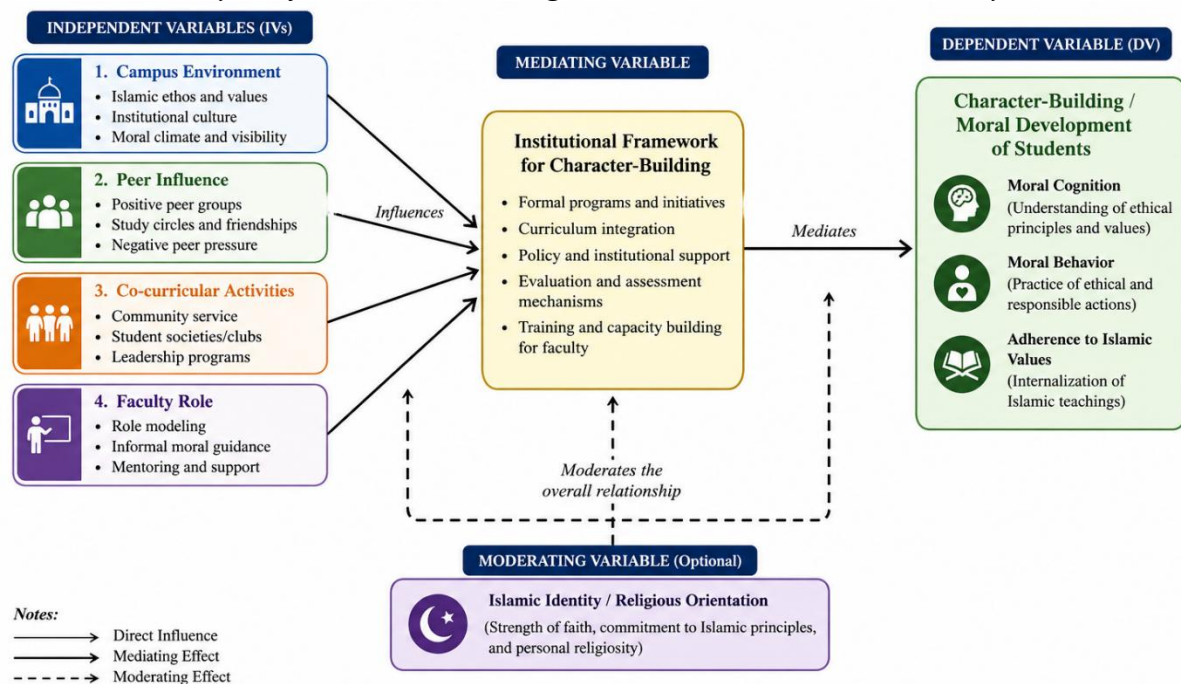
INDEPENDENT VARIABLES (IVs)

1. Campus Environment
• Islamic ethos and values
• Institutional culture
• Moral climate and visibility

2. Peer Influence
• Positive peer groups
• Study circles and friendships
• Negative peer pressure

3. Co-curricular Activities
• Community service
• Student societies/clubs
• Leadership programs

4. Faculty Role
• Role modeling
• Informal moral guidance
• Mentoring and support

Influences

MEDIATING VARIABLE

Institutional Framework for Character-Building
• Formal programs and initiatives
• Curriculum integration
• Policy and institutional support
• Evaluation and assessment mechanisms
• Training and capacity building for faculty

Mediates

DEPENDENT VARIABLE (DV)

Character-Building / Moral Development of Students

Moral Cognition
(Understanding of ethical principles and values)

Moral Behavior
(Practice of ethical and responsible actions)

Adherence to Islamic Values
(Internalization of Islamic teachings)

Moderates the overall relationship

MODERATING VARIABLE (Optional)

Islamic Identity / Religious Orientation
(Strength of faith, commitment to Islamic principles, and personal religiosity)

Notes:
Direct Influence
Mediating Effect
Moderating Effect